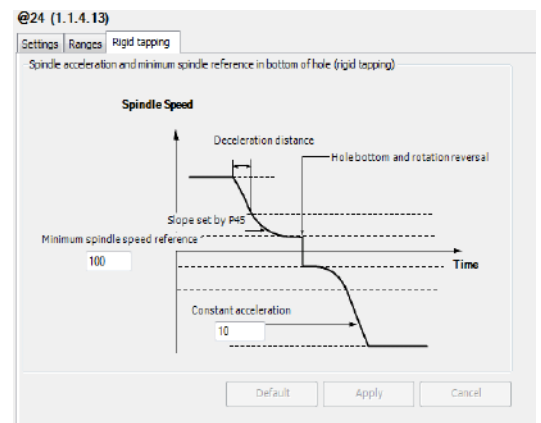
@24 (1.1.4.13)

Settings | Ranges | Rigid tapping

Spindle acceleration and minimum spindle reference in bottom of hole (rigid tapping)

Spindle Speed

Deceleration distance

Hole bottom and rotation reversal

Slope set by P45

Minimum spindle speed reference

100

Time

Constant acceleration

10

Default | Apply | Cancel